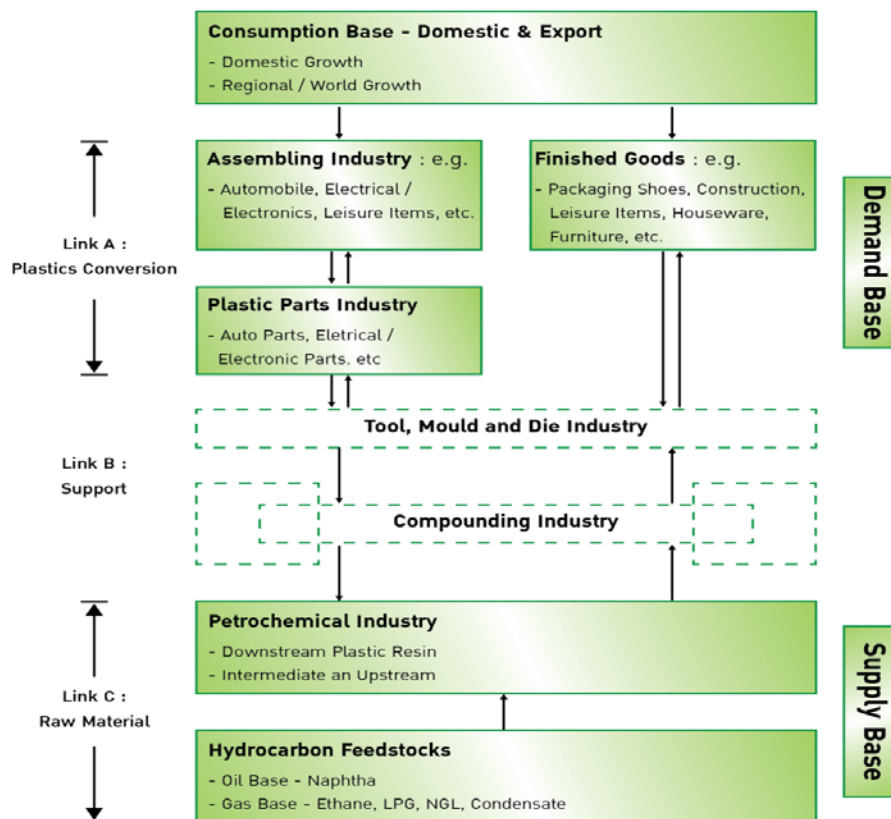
Consumption Base - Domestic & Export
- Domestic Growth
- Regional / World Growth

Assembling Industry : e.g.
- Automobile, Electrical / Electronics, Leisure Items, etc.

Finished Goods : e.g.
- Packaging Shoes, Construction, Leisure Items, Houseware, Furniture, etc.

Demand Base

Link A : Plastics Conversion

Plastic Parts Industry
- Auto Parts, Eletrical / Electronic Parts. etc

Tool, Mould and Die Industry

Link B : Support

Compounding Industry

Petrochemical Industry
- Downstream Plastic Resin
- Intermediate an Upstream

Link C : Raw Material

Supply Base

Hydrocarbon Feedstocks
- Oil Base - Naphtha
- Gas Base - Ethane, LPG, NGL, Condensate